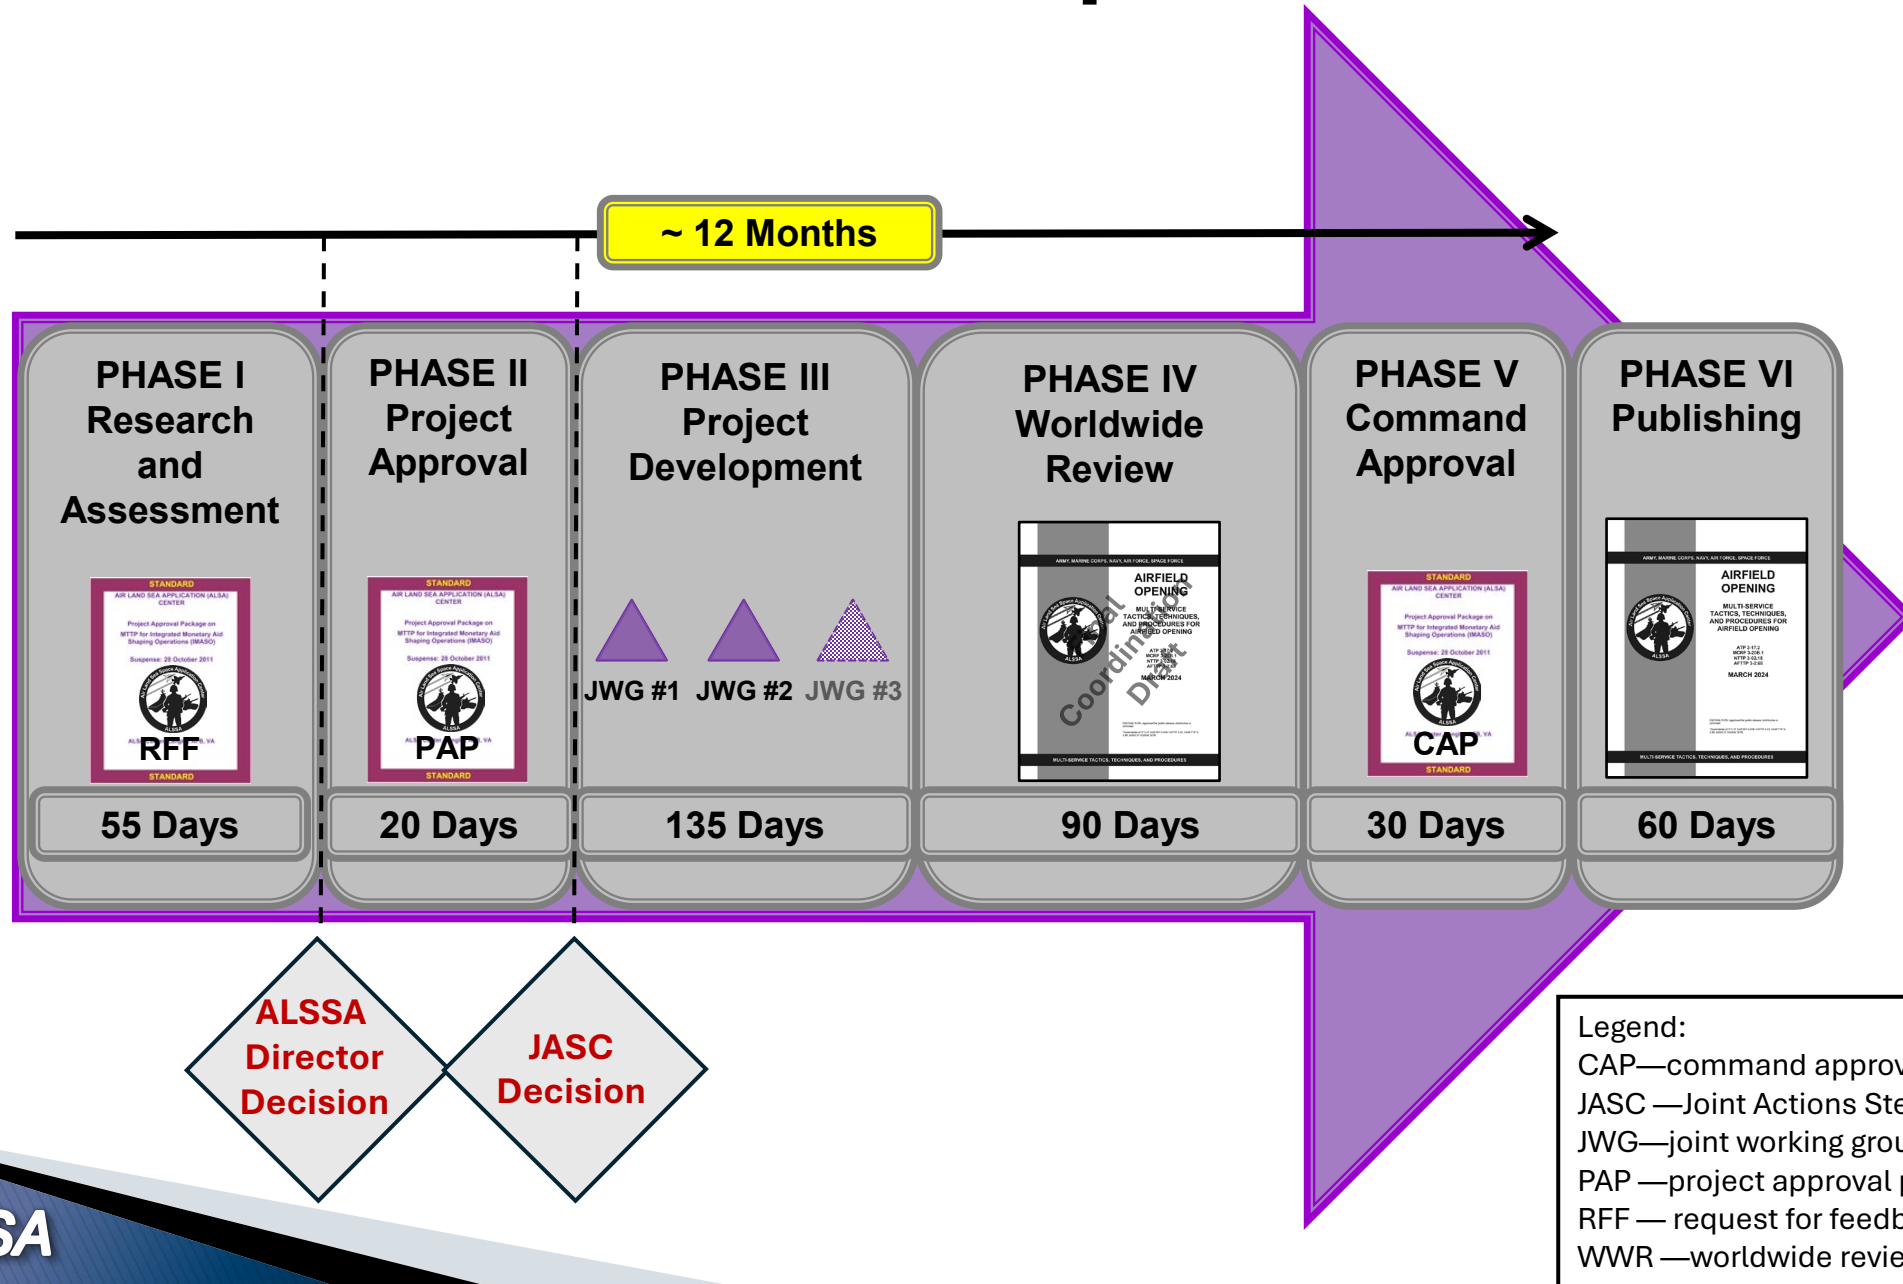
~ 12 Months

PHASE I Research and Assessment

STANDARD
AIR LAND SEA APPLICATION (ALSA) CENTER
Project Approval Package on MTTP for Integrated Monetary Aid Shaping Operations (IMASO)
Suspense: 28 October 2011
RFF
STANDARD

55 Days

PHASE II Project Approval

STANDARD
AIR LAND SEA APPLICATION (ALSA) CENTER
Project Approval Package on MTTP for Integrated Monetary Aid Shaping Operations (IMASO)
Suspense: 28 October 2011
PAP
STANDARD

20 Days

PHASE III Project Development

JWG #1 JWG #2 JWG #3

135 Days

PHASE IV Worldwide Review

ARMY, MARINE CORPS, NAVY, AIR FORCE, SPACE FORCE
AIRFIELD OPENING
MULTI-SERVICE TACTICS, TECHNIQUES, AND PROCEDURES FOR AIRFIELD OPENING
MARCH 2024
Final Coordination Draft
MULTI-SERVICE TACTICS, TECHNIQUES, AND PROCEDURES

90 Days

PHASE V Command Approval

STANDARD
AIR LAND SEA APPLICATION (ALSA) CENTER
Project Approval Package on MTTP for Integrated Monetary Aid Shaping Operations (IMASO)
Suspense: 28 October 2011
CAP
STANDARD

30 Days

PHASE VI Publishing

ARMY, MARINE CORPS, NAVY, AIR FORCE, SPACE FORCE
AIRFIELD OPENING
MULTI-SERVICE TACTICS, TECHNIQUES, AND PROCEDURES FOR AIRFIELD OPENING
MARCH 2024
MULTI-SERVICE TACTICS, TECHNIQUES, AND PROCEDURES

60 Days

ALSSA Director Decision

JASC Decision

Legend:
CAP—command approv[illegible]
JASC —Joint Actions Ste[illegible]
JWG—joint working grou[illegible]
PAP —project approval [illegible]
RFF — request for feedb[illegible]
WWR —worldwide revie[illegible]

SA